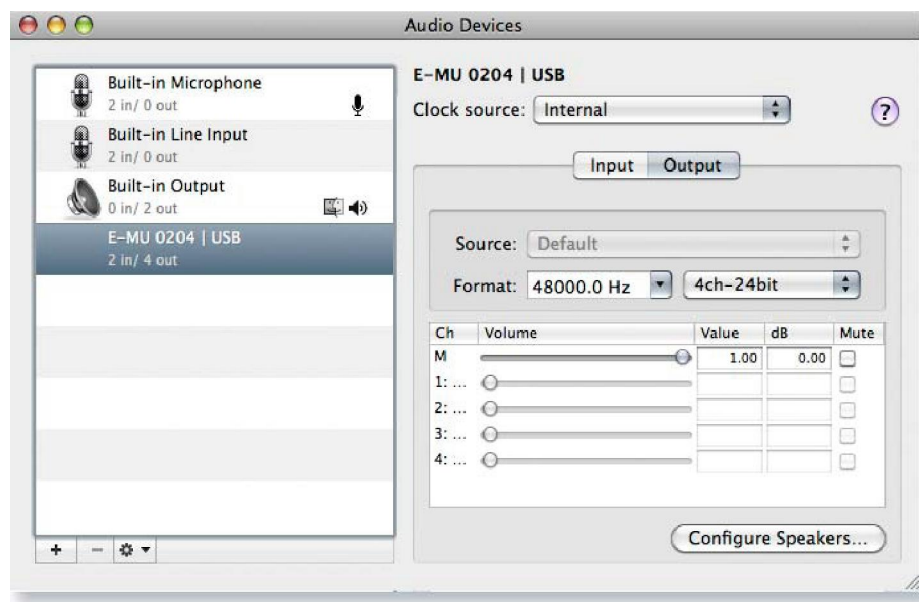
Audio Devices

Built-in Microphone
2 in/ 0 out

Built-in Line Input
2 in/ 0 out

Built-in Output
0 in/ 2 out

E-MU 0204 | USB
2 in/ 4 out

+ − ⚙ ▾

E-MU 0204 | USB

Clock source: Internal

?

Input Output

Source: Default

Format: 48000.0 Hz 4ch-24bit

| Ch | Volume | Value | dB | Mute |
|---|---|---|---|---|
| M | | 1.00 | 0.00 | |
| 1: ... | | | | |
| 2: ... | | | | |
| 3: ... | | | | |
| 4: ... | | | | |

Configure Speakers...